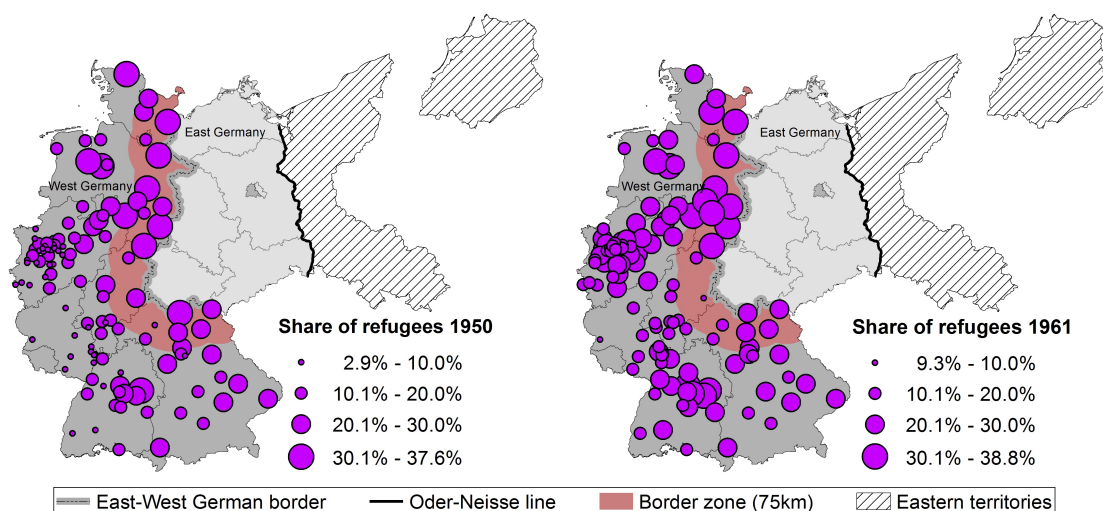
East Germany

West Germany

Share of refugees 1950

2.9% - 10.0%

10.1% - 20.0%

20.1% - 30.0%

30.1% - 37.6%

East Germany

West Germany

Share of refugees 1961

9.3% - 10.0%

10.1% - 20.0%

20.1% - 30.0%

30.1% - 38.8%

East-West German border

Oder-Neisse line

Border zone (75km)

Eastern territories